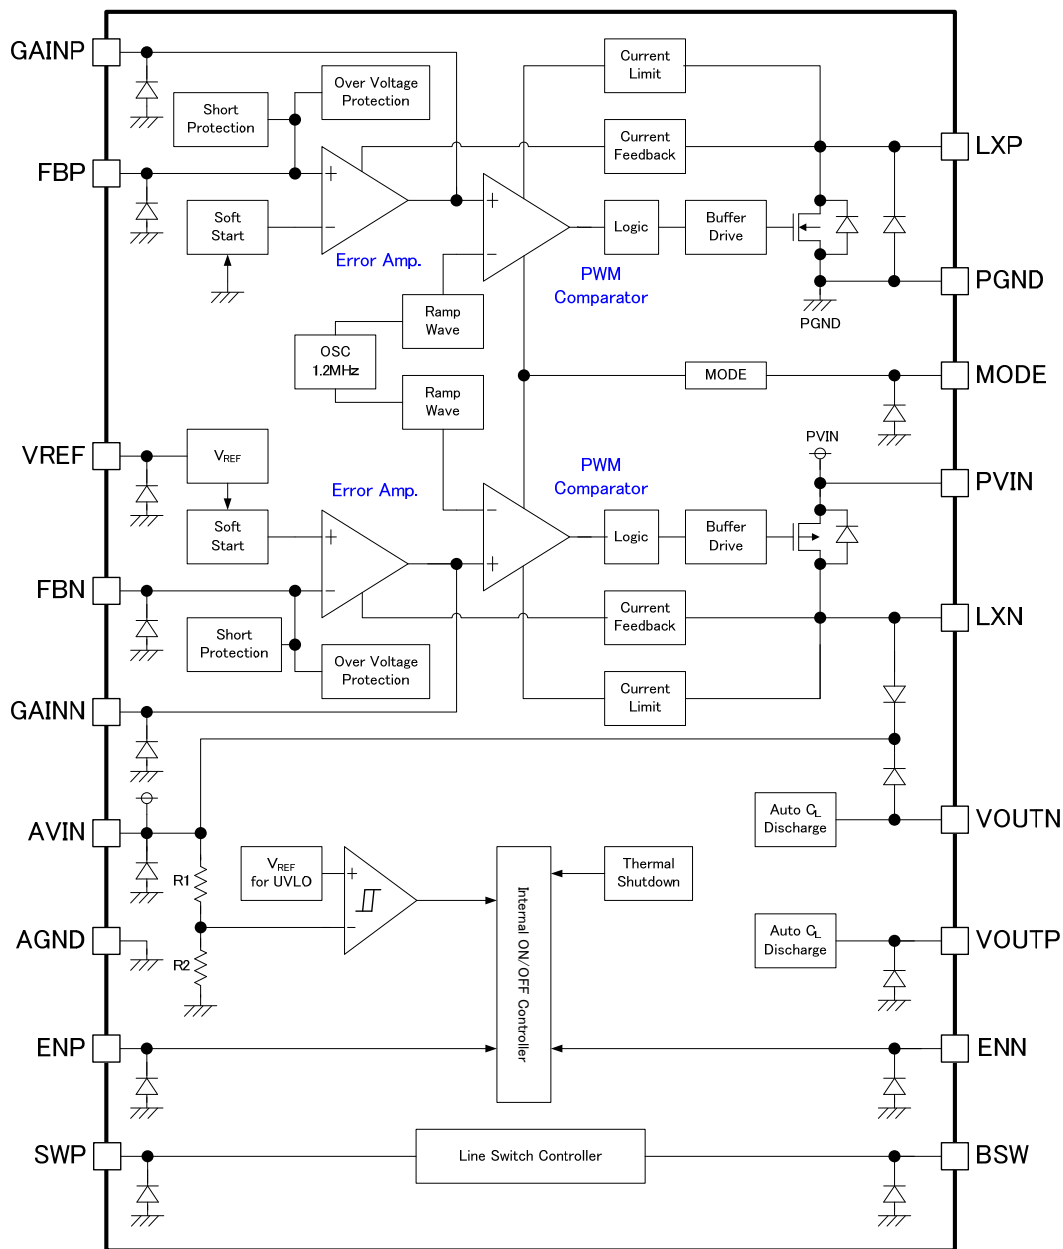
GAINP

Over Voltage Protection

Short Protection

Current Limit

Current Feedback

LXP

FBP

+

−

Error Amp.

Soft Start

+

−

Logic

Buffer Drive

PWM Comparator

PGND

PGND

Ramp Wave

OSC 1.2MHz

MODE

MODE

Ramp Wave

PVIN

VREF

$V_{REF}$

PWM Comparator

PVIN

Error Amp.

Soft Start

−

+

Logic

Buffer Drive

+

−

FBN

Current Feedback

LXN

Short Protection

Over Voltage Protection

GAINN

Current Limit

Auto $C_L$ Discharge

AVIN

VOUTN

$V_{REF}$ for UVLO

+

−

Thermal Shutdown

R1

Internal ON/OFF Controller

AGND

Auto $C_L$ Discharge

VOUTP

R2

ENP

ENN

SWP

Line Switch Controller

BSW